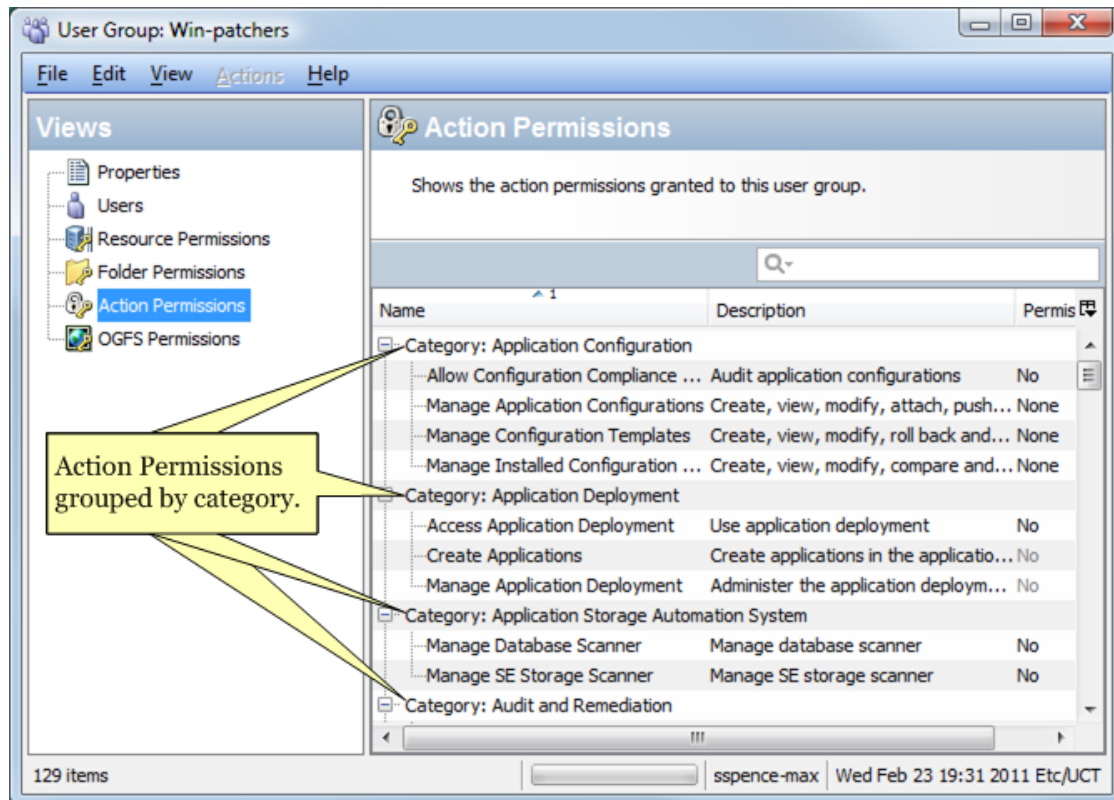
User Group: Win-patchers

File Edit View Actions Help

Views

Properties
Users
Resource Permissions
Folder Permissions
Action Permissions
OGFS Permissions

Action Permissions

Shows the action permissions granted to this user group.

| Name | Description | Permis |
|---|---|---|
| Category: Application Configuration | | |
| Allow Configuration Compliance ... | Audit application configurations | No |
| Manage Application Configurations | Create, view, modify, attach, push... | None |
| Manage Configuration Templates | Create, view, modify, roll back and... | None |
| Manage Installed Configuration ... | Create, view, modify, compare and... | None |
| Category: Application Deployment | | |
| Access Application Deployment | Use application deployment | No |
| Create Applications | Create applications in the applicatio... | No |
| Manage Application Deployment | Administer the application deploym... | No |
| Category: Application Storage Automation System | | |
| Manage Database Scanner | Manage database scanner | No |
| Manage SE Storage Scanner | Manage SE storage scanner | No |
| Category: Audit and Remediation | | |

Action Permissions grouped by category.

129 items | sspence-max | Wed Feb 23 19:31 2011 Etc/UCT